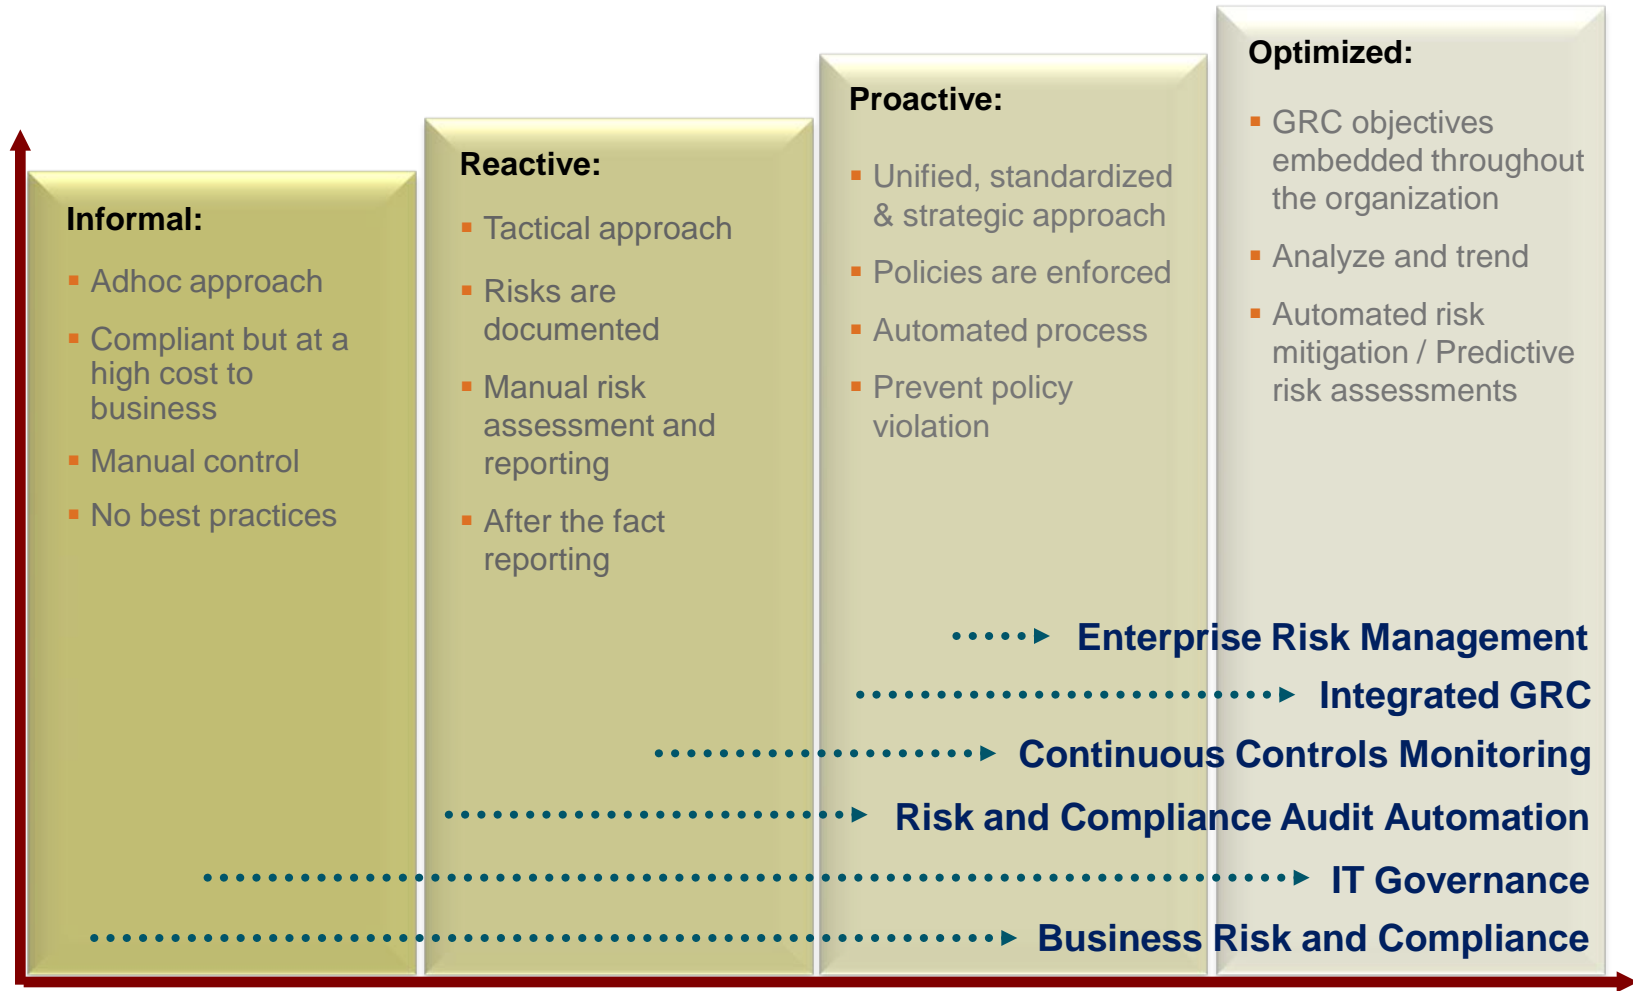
Informal:

- Adhoc approach
- Compliant but at a high cost to business
- Manual control
- No best practices

Reactive:

- Tactical approach
- Risks are documented
- Manual risk assessment and reporting
- After the fact reporting

Proactive:

- Unified, standardized & strategic approach
- Policies are enforced
- Automated process
- Prevent policy violation

Optimized:

- GRC objectives embedded throughout the organization
- Analyze and trend
- Automated risk mitigation / Predictive risk assessments

Enterprise Risk Management

Integrated GRC

Continuous Controls Monitoring

Risk and Compliance Audit Automation

IT Governance

Business Risk and Compliance